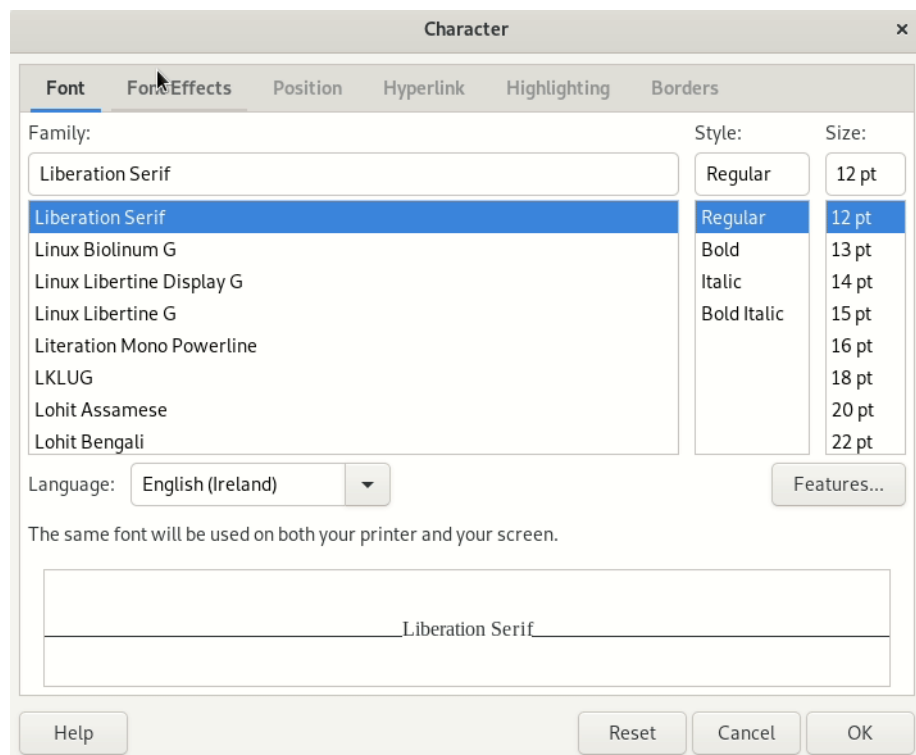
Character

×

Font Font Effects Position Hyperlink Highlighting Borders

Family:

Liberation Serif

Liberation Serif
Linux Biolinum G
Linux Libertine Display G
Linux Libertine G
Literation Mono Powerline
LKLUG
Lohit Assamese
Lohit Bengali

Style:

Regular

Regular
Bold
Italic
Bold Italic

Size:

12 pt

12 pt
13 pt
14 pt
15 pt
16 pt
18 pt
20 pt
22 pt

Language: English (Ireland)

Features...

The same font will be used on both your printer and your screen.

Liberation Serif

Help

Reset

Cancel

OK